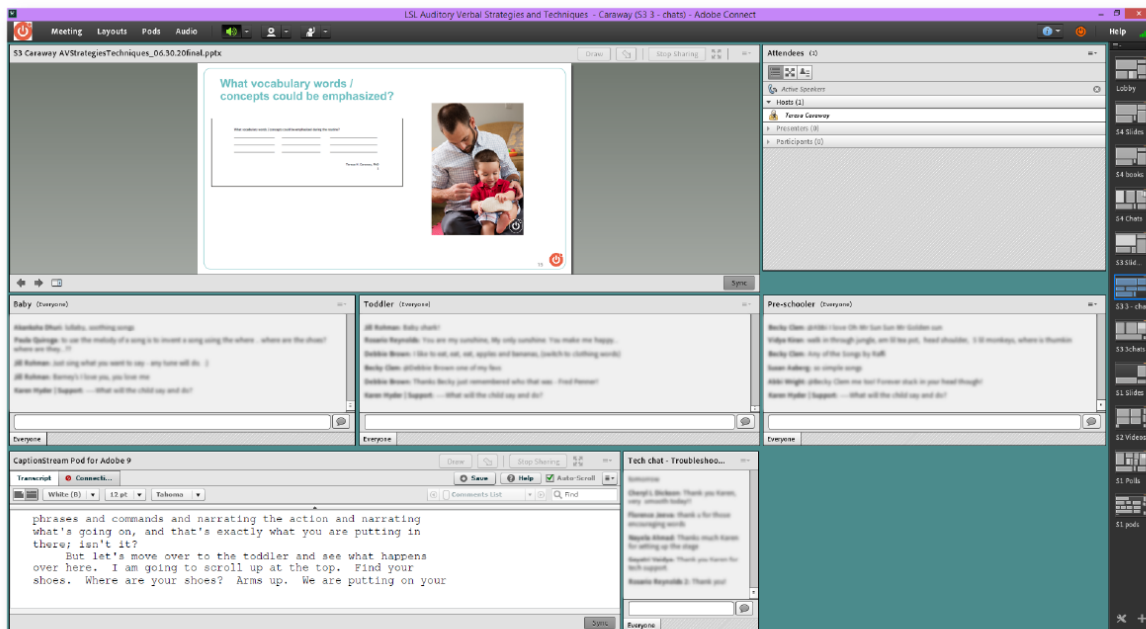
LSL Auditory Verbal Strategies and Techniques - Caraway (S3 3 - chats) - Adobe Connect

Meeting Layouts Pods Audio

Help

S3 Caraway AVStrategiesTechniques_06.30.20final.pptx

Draw Stop Sharing

What vocabulary words / concepts could be emphasized?

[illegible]

Sync

Attendees (3)

Active Speakers

Hosts (1)

Teresa Caraway

Presenters (0)

Participants (2)

Lobby

S4 Slides

S4 books

S4 Chats

S3 Slid...

S3 3 - cha...

S3 3chats

S1 Slides

S2 Videos

S1 Polls

S1 pods

Baby (Everyone)

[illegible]

Everyone

Toddler (Everyone)

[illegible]

Everyone

Pre-schooler (Everyone)

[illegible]

Everyone

CaptionStream Pod for Adobe 9

Draw Stop Sharing

Transcript Connecti...

Save Help Auto-Scroll

White (B) 12 pt Tahoma

Comments List Find

phrases and commands and narrating the action and narrating what's going on, and that's exactly what you are putting in there; isn't it?

But let's move over to the toddler and see what happens over here. I am going to scroll up at the top. Find your shoes. Where are your shoes? Arms up. We are putting on your

Sync

Tech chat - Troubleshoo...

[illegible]

Everyone